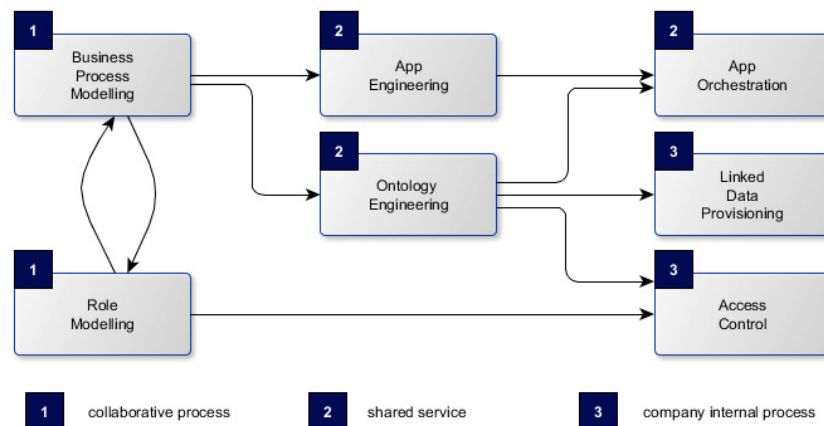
1
Business Process Modelling

2
App Engineering

2
App Orchestration

2
Ontology Engineering

3
Linked Data Provisioning

1
Role Modelling

3
Access Control

1 collaborative process
2 shared service
3 company internal process